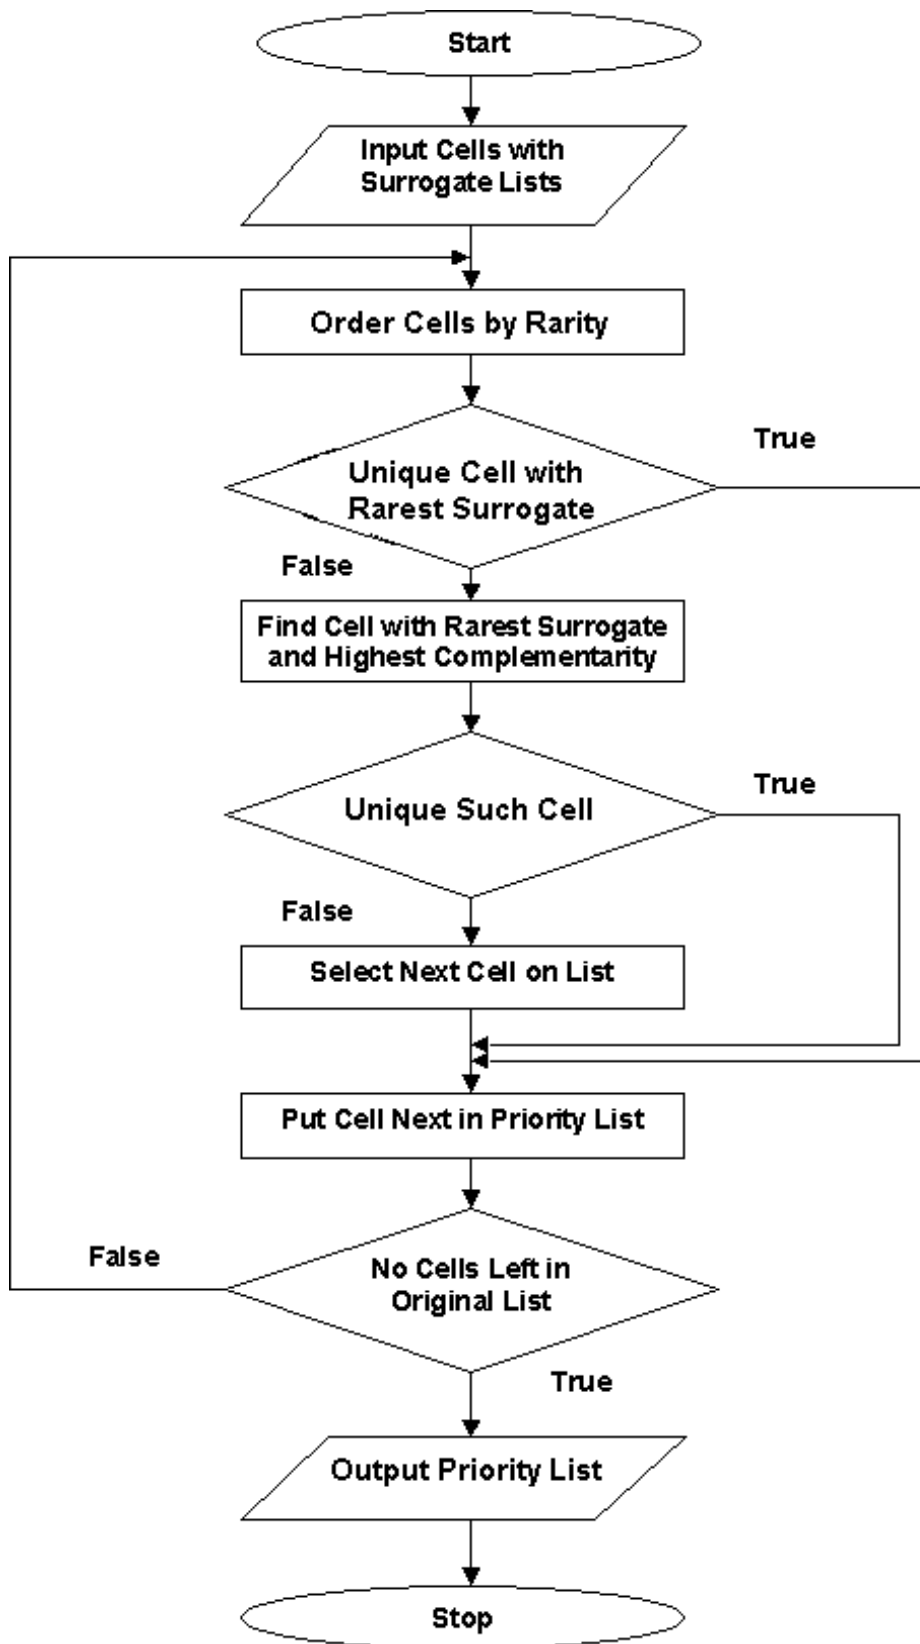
Start

Input Cells with Surrogate Lists

Order Cells by Rarity

True

Unique Cell with Rarest Surrogate

False

Find Cell with Rarest Surrogate and Highest Complementarity

True

Unique Such Cell

False

Select Next Cell on List

Put Cell Next in Priority List

False

No Cells Left in Original List

True

Output Priority List

Stop